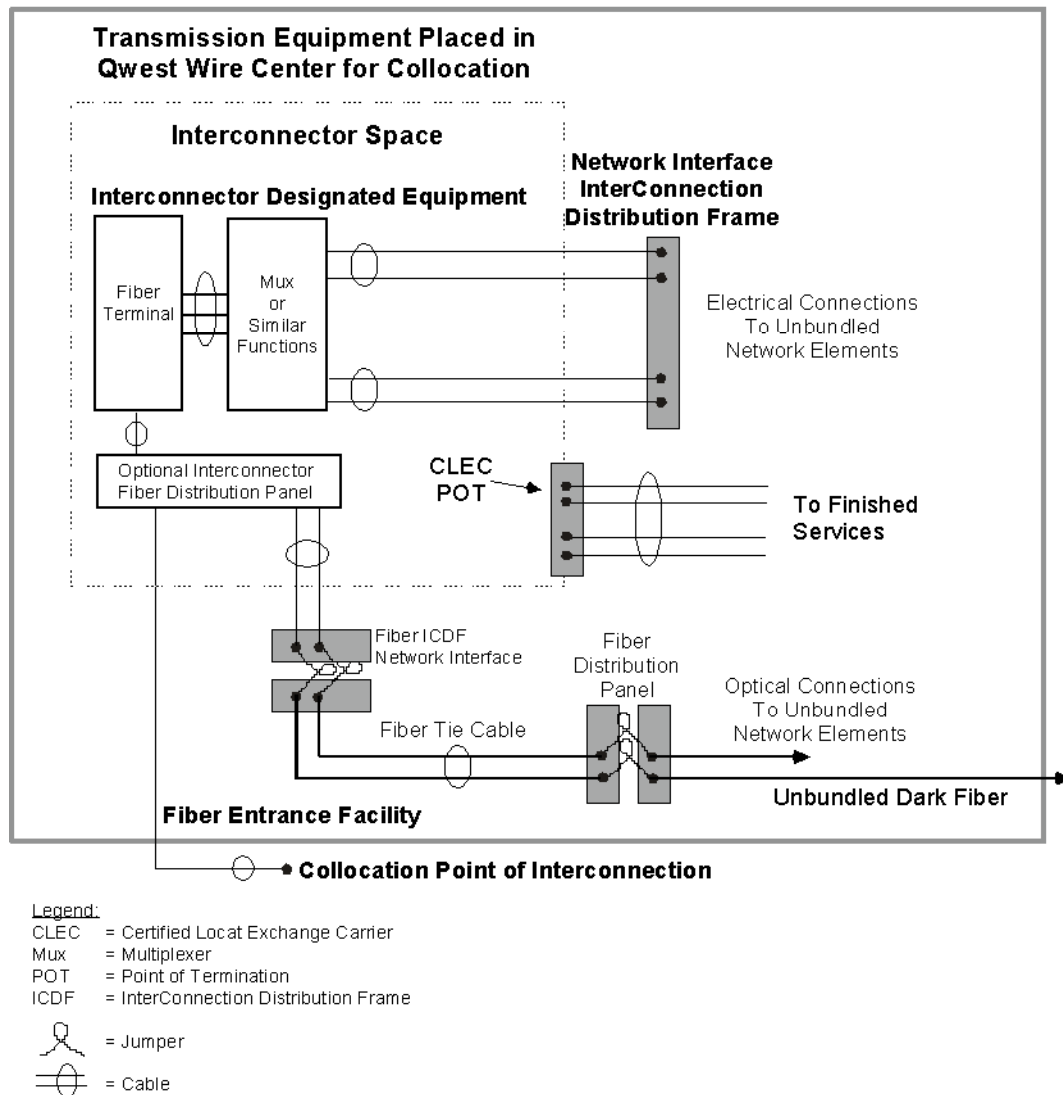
Transmission Equipment Placed in Qwest Wire Center for Collocation

Interconnector Space

Interconnector Designated Equipment

Fiber Terminal

Mux or Similar Functions

Network Interface InterConnection Distribution Frame

Electrical Connections To Unbundled Network Elements

Optional Interconnector Fiber Distribution Panel

CLEC POT

To Finished Services

Fiber ICDF Network Interface

Fiber Distribution Panel

Optical Connections To Unbundled Network Elements

Fiber Tie Cable

Unbundled Dark Fiber

Fiber Entrance Facility

Collocation Point of Interconnection

Legend:
CLEC = Certified Locat Exchange Carrier
Mux = Multiplexer
POT = Point of Termination
ICDF = InterConnection Distribution Frame

= Jumper

= Cable